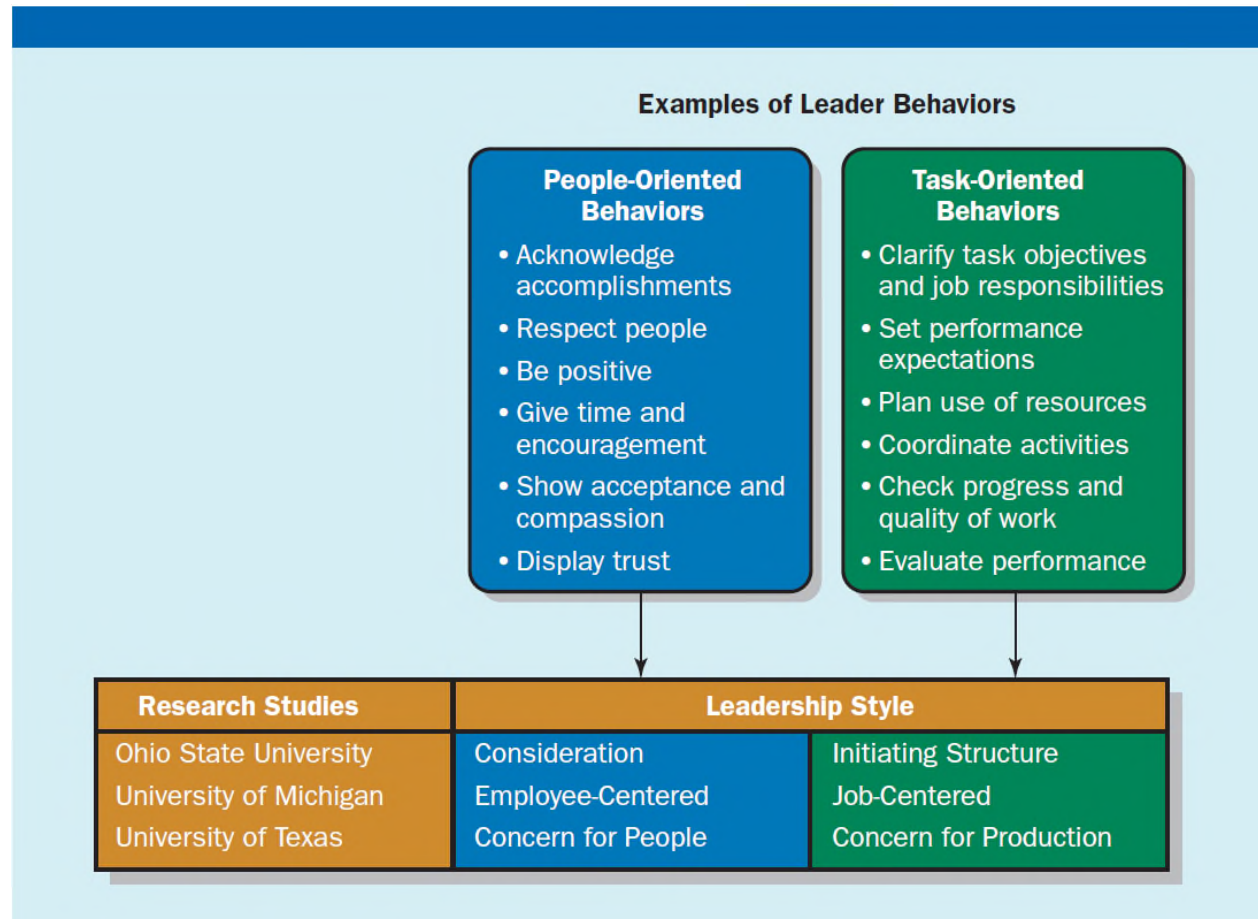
Examples of Leader Behaviors

People-Oriented Behaviors
• Acknowledge accomplishments
• Respect people
• Be positive
• Give time and encouragement
• Show acceptance and compassion
• Display trust

Task-Oriented Behaviors
• Clarify task objectives and job responsibilities
• Set performance expectations
• Plan use of resources
• Coordinate activities
• Check progress and quality of work
• Evaluate performance

| Research Studies | Leadership Style | |
|---|---|---|
| Ohio State University | Consideration | Initiating Structure |
| University of Michigan | Employee-Centered | Job-Centered |
| University of Texas | Concern for People | Concern for Production |